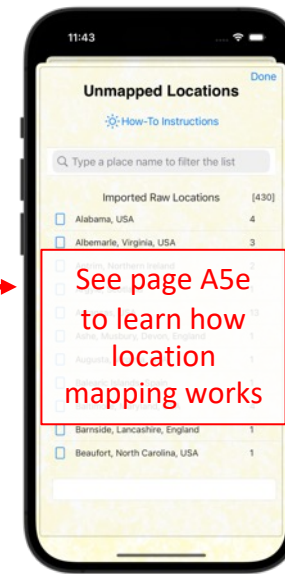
11:43

Done

Unmapped Locations

How-To Instructions

Type a place name to filter the list

Imported Raw Locations [430]

Alabama, USA 4

Albemarle, Virginia, USA 3

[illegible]

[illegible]

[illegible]

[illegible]

See page A5e to learn how location mapping works

Barnside, Lancashire, England 1

Beaufort, North Carolina, USA 1